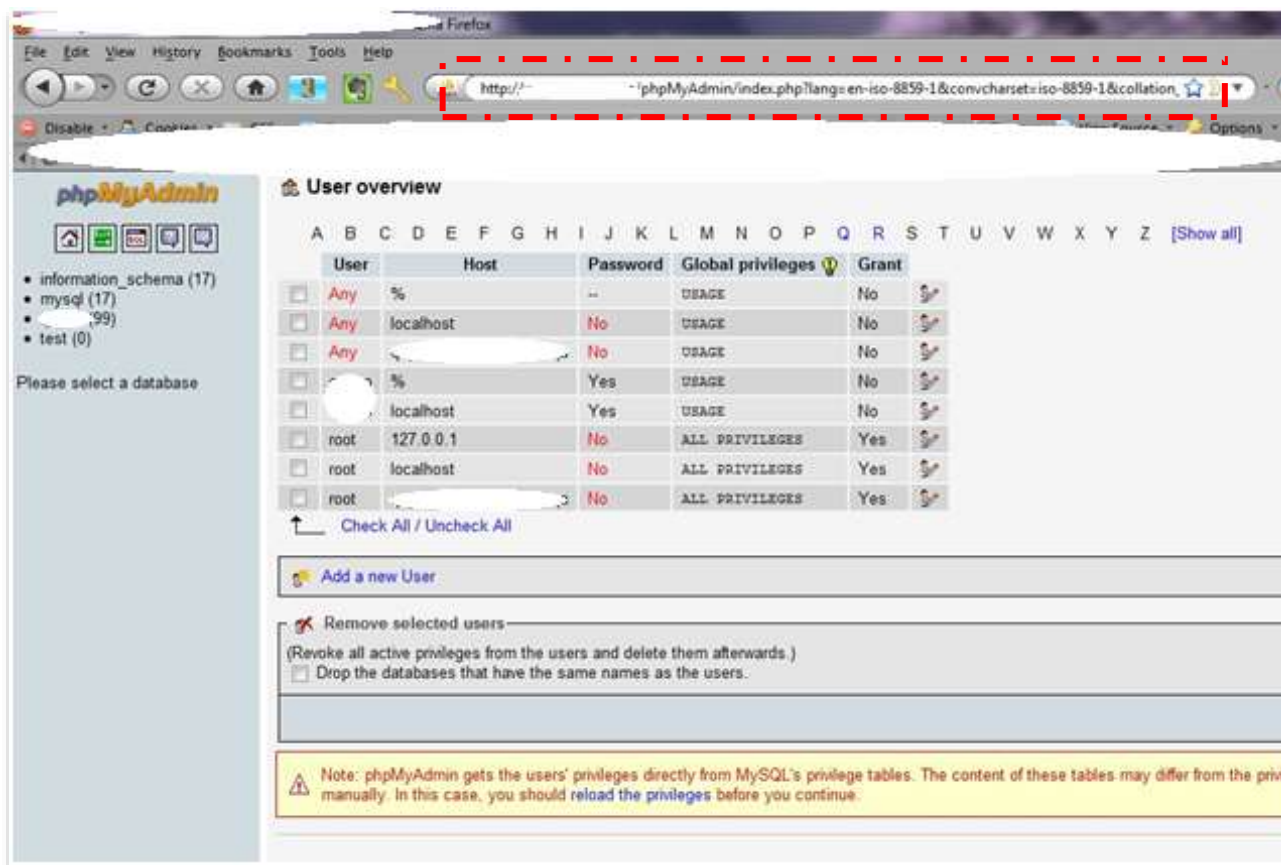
Firefox

File Edit View History Bookmarks Tools Help

http://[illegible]/phpMyAdmin/index.php?lang=en-iso-8859-1&convcharset=iso-8859-1&collation_

Disable Cookies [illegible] View Source Options

phpMyAdmin

• information_schema (17)
• mysql (17)
• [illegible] (99)
• test (0)

Please select a database

User overview

A B C D E F G H I J K L M N O P Q R S T U V W X Y Z [Show all]

| | User | Host | Password | Global privileges | Grant | |
|---|---|---|---|---|---|---|
| | Any | % | -- | USAGE | No | |
| | Any | localhost | No | USAGE | No | |
| | Any | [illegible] | No | USAGE | No | |
| | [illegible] | % | Yes | USAGE | No | |
| | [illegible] | localhost | Yes | USAGE | No | |
| | root | 127.0.0.1 | No | ALL PRIVILEGES | Yes | |
| | root | localhost | No | ALL PRIVILEGES | Yes | |
| | root | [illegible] | No | ALL PRIVILEGES | Yes | |

Check All / Uncheck All

Add a new User

Remove selected users

(Revoke all active privileges from the users and delete them afterwards.)
Drop the databases that have the same names as the users.

Note: phpMyAdmin gets the users' privileges directly from MySQL's privilege tables. The content of these tables may differ from the priv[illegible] manually. In this case, you should reload the privileges before you continue.